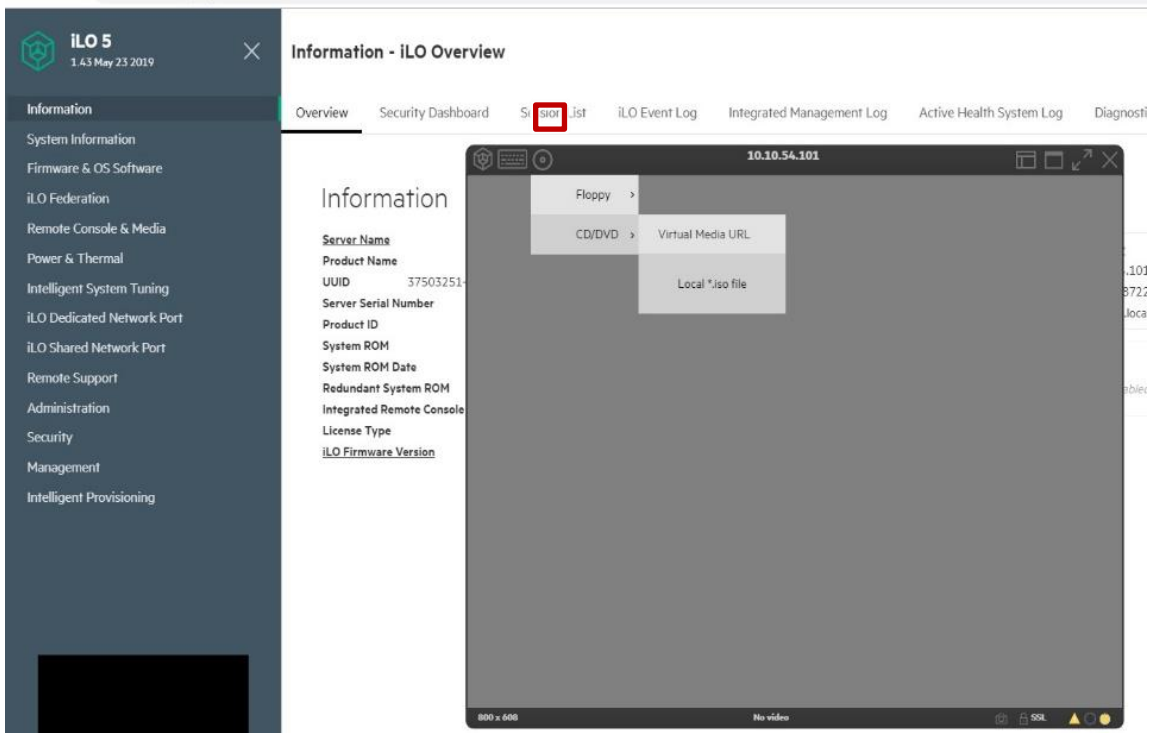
iLO 5
1.43 May 23 2019

Information
System Information
Firmware & OS Software
iLO Federation
Remote Console & Media
Power & Thermal
Intelligent System Tuning
iLO Dedicated Network Port
iLO Shared Network Port
Remote Support
Administration
Security
Management
Intelligent Provisioning

Information - iLO Overview

Overview | Security Dashboard | Session List | iLO Event Log | Integrated Management Log | Active Health System Log | Diagnosti

Information

Server Name
Product Name
UUID 37503251
Server Serial Number
Product ID
System ROM
System ROM Date
Redundant System ROM
Integrated Remote Console
License Type
iLO Firmware Version

10.10.54.101

Floppy >
CD/DVD >
Virtual Media URL
Local *.iso file

800 x 608
No video
SSL

.101
8722
loca
bled